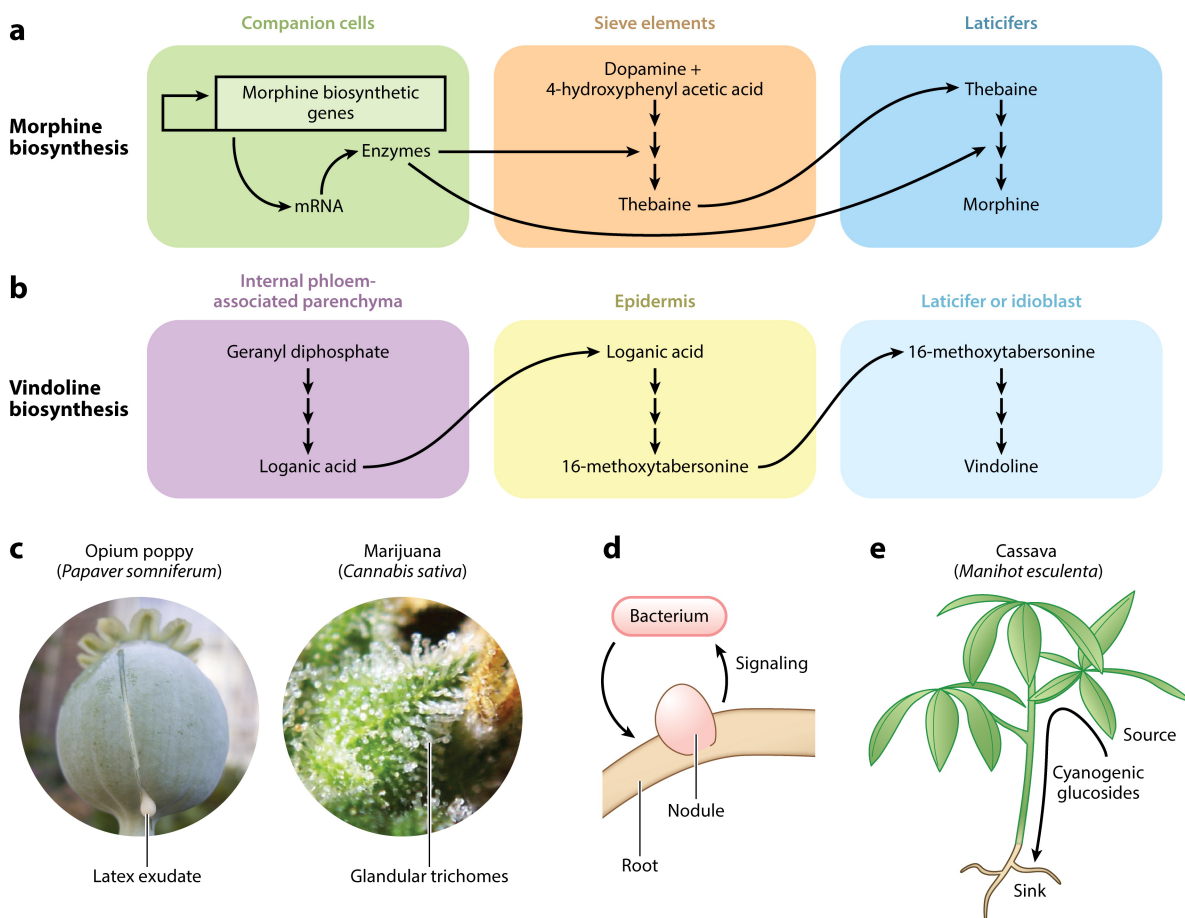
a

Morphine biosynthesis

Companion cells

Morphine biosynthetic genes

mRNA

Enzymes

Sieve elements

Dopamine + 4-hydroxyphenyl acetic acid

Thebaine

Laticifers

Thebaine

Morphine

b

Vindoline biosynthesis

Internal phloem-associated parenchyma

Geranyl diphosphate

Loganic acid

Epidermis

Loganic acid

16-methoxytabersonine

Laticifer or idioblast

16-methoxytabersonine

Vindoline

c

Opium poppy (*Papaver somniferum*)

Latex exudate

Marijuana (*Cannabis sativa*)

Glandular trichomes

d

Bacterium

Signaling

Nodule

Root

e

Cassava (*Manihot esculenta*)

Source

Cyanogenic glucosides

Sink